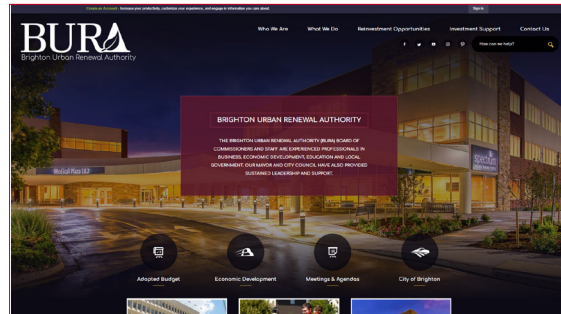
Create an Account - Increase your productivity, customize your experience, and engage in information you care about. Sign In

BURA
Brighton Urban Renewal Authority

Who We Are What We Do Reinvestment Opportunities Investment Support Contact Us

How can we help?

BRIGHTON URBAN RENEWAL AUTHORITY

THE BRIGHTON URBAN RENEWAL AUTHORITY (BURA) BOARD OF COMMISSIONERS AND STAFF ARE EXPERIENCED PROFESSIONALS IN BUSINESS, ECONOMIC DEVELOPMENT, EDUCATION AND LOCAL GOVERNMENT. OUR MAYOR AND CITY COUNCIL HAVE ALSO PROVIDED SUSTAINED LEADERSHIP AND SUPPORT.

Medical Plaza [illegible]

Spectrum

Adopted Budget Economic Development Meetings & Agendas City of Brighton